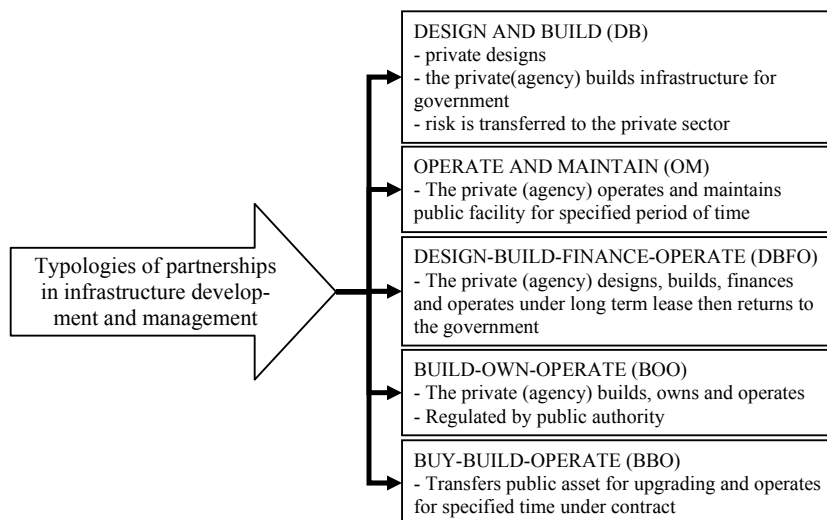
Typologies of partnerships in infrastructure development and management

DESIGN AND BUILD (DB)
- private designs
- the private(agency) builds infrastructure for government
- risk is transferred to the private sector

OPERATE AND MAINTAIN (OM)
- The private (agency) operates and maintains public facility for specified period of time

DESIGN-BUILD-FINANCE-OPERATE (DBFO)
- The private (agency) designs, builds, finances and operates under long term lease then returns to the government

BUILD-OWN-OPERATE (BOO)
- The private (agency) builds, owns and operates
- Regulated by public authority

BUY-BUILD-OPERATE (BBO)
- Transfers public asset for upgrading and operates for specified time under contract